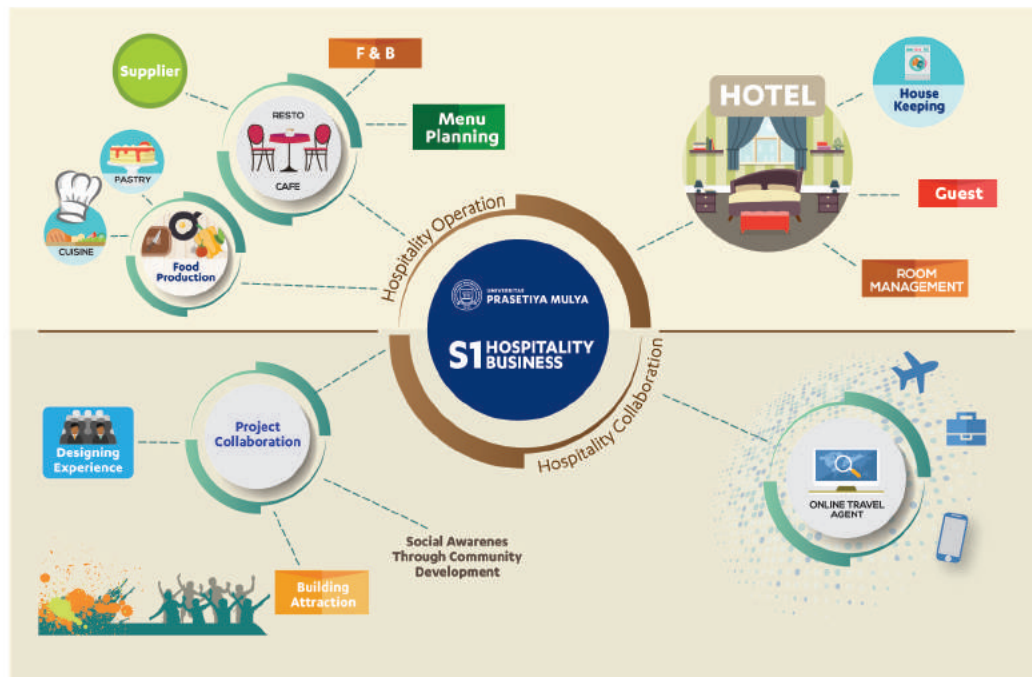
Supplier

F & B

RESTO

CAFE

Menu Planning

PASTRY

CUISINE

Food Production

Hospitality Operation

HOTEL

House Keeping

Guest

ROOM MANAGEMENT

UNIVERSITAS PRASETIYA MULYA

S1 HOSPITALITY BUSINESS

Hospitality Collaboration

Designing Experience

Project Collaboration

Social Awarenes Through Community Development

Building Attraction

ONLINE TRAVEL AGENT